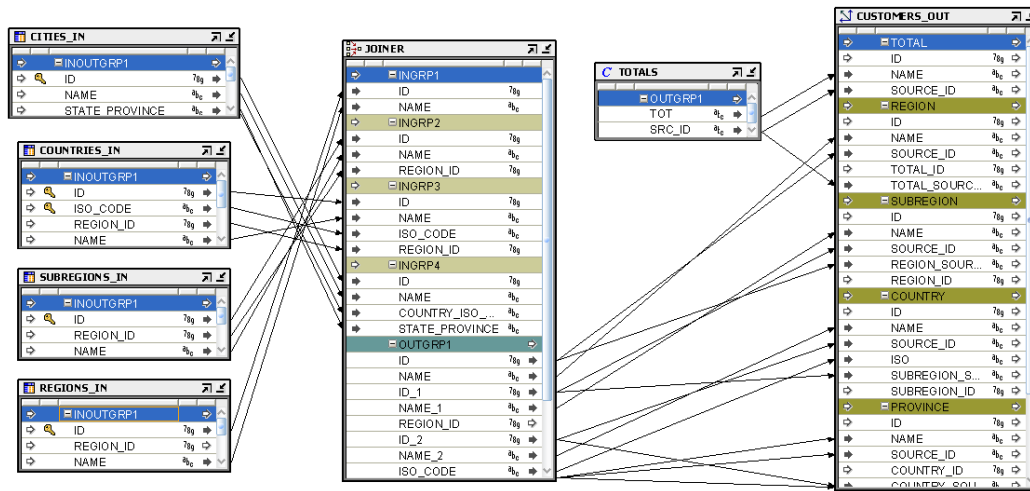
CITIES_IN
INOUTGRP1
ID
NAME
STATE_PROVINCE

COUNTRIES_IN
INOUTGRP1
ID
ISO_CODE
REGION_ID
NAME

SUBREGIONS_IN
INOUTGRP1
ID
REGION_ID
NAME

REGIONS_IN
INOUTGRP1
ID
REGION_ID
NAME

JOINER
INGRP1
ID
NAME
INGRP2
ID
NAME
REGION_ID
INGRP3
ID
NAME
ISO_CODE
REGION_ID
INGRP4
ID
NAME
COUNTRY_ISO_...
STATE_PROVINCE
OUTGRP1
ID
NAME
ID_1
NAME_1
REGION_ID
ID_2
NAME_2
ISO_CODE

TOTALS
OUTGRP1
TOT
SRC_ID

CUSTOMERS_OUT
TOTAL
ID
NAME
SOURCE_ID
REGION
ID
NAME
SOURCE_ID
TOTAL_ID
TOTAL_SOURC...
SUBREGION
ID
NAME
SOURCE_ID
REGION_SOUR...
REGION_ID
COUNTRY
ID
NAME
SOURCE_ID
ISO
SUBREGION_S...
SUBREGION_ID
PROVINCE
ID
NAME
SOURCE_ID
COUNTRY_ID
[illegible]